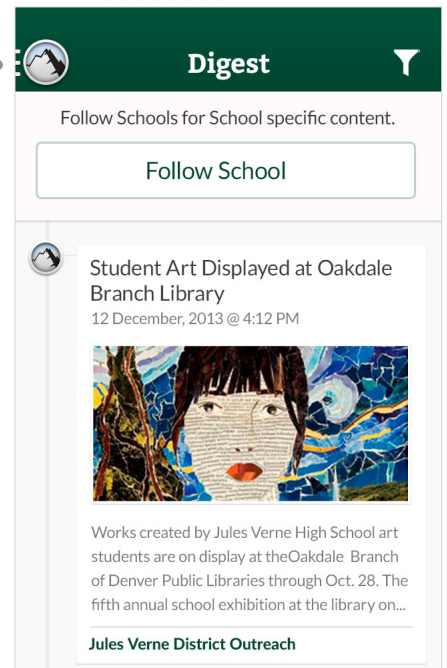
Digest

Follow Schools for School specific content.

Follow School

Student Art Displayed at Oakdale Branch Library

12 December, 2013 @ 4:12 PM

Works created by Jules Verne High School art students are on display at theOakdale Branch of Denver Public Libraries through Oct. 28. The fifth annual school exhibition at the library on...

Jules Verne District Outreach